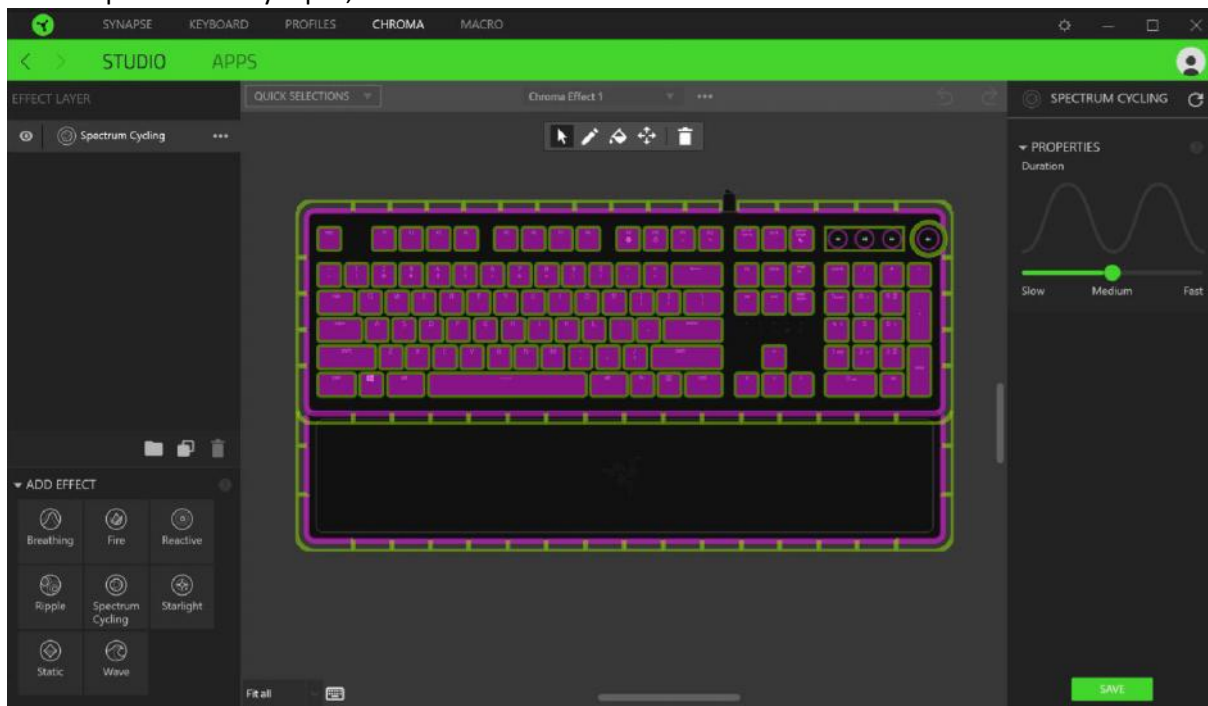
SYNAPSE KEYBOARD PROFILES CHROMA MACRO

STUDIO APPS

EFFECT LAYER

Spectrum Cycling •••

QUICK SELECTIONS

Chroma Effect 1 •••

SPECTRUM CYCLING

PROPERTIES

Duration

Slow Medium Fast

ADD EFFECT

Breathing Fire Reactive

Ripple Spectrum Cycling Starlight

Static Wave

Fit all

SAVE